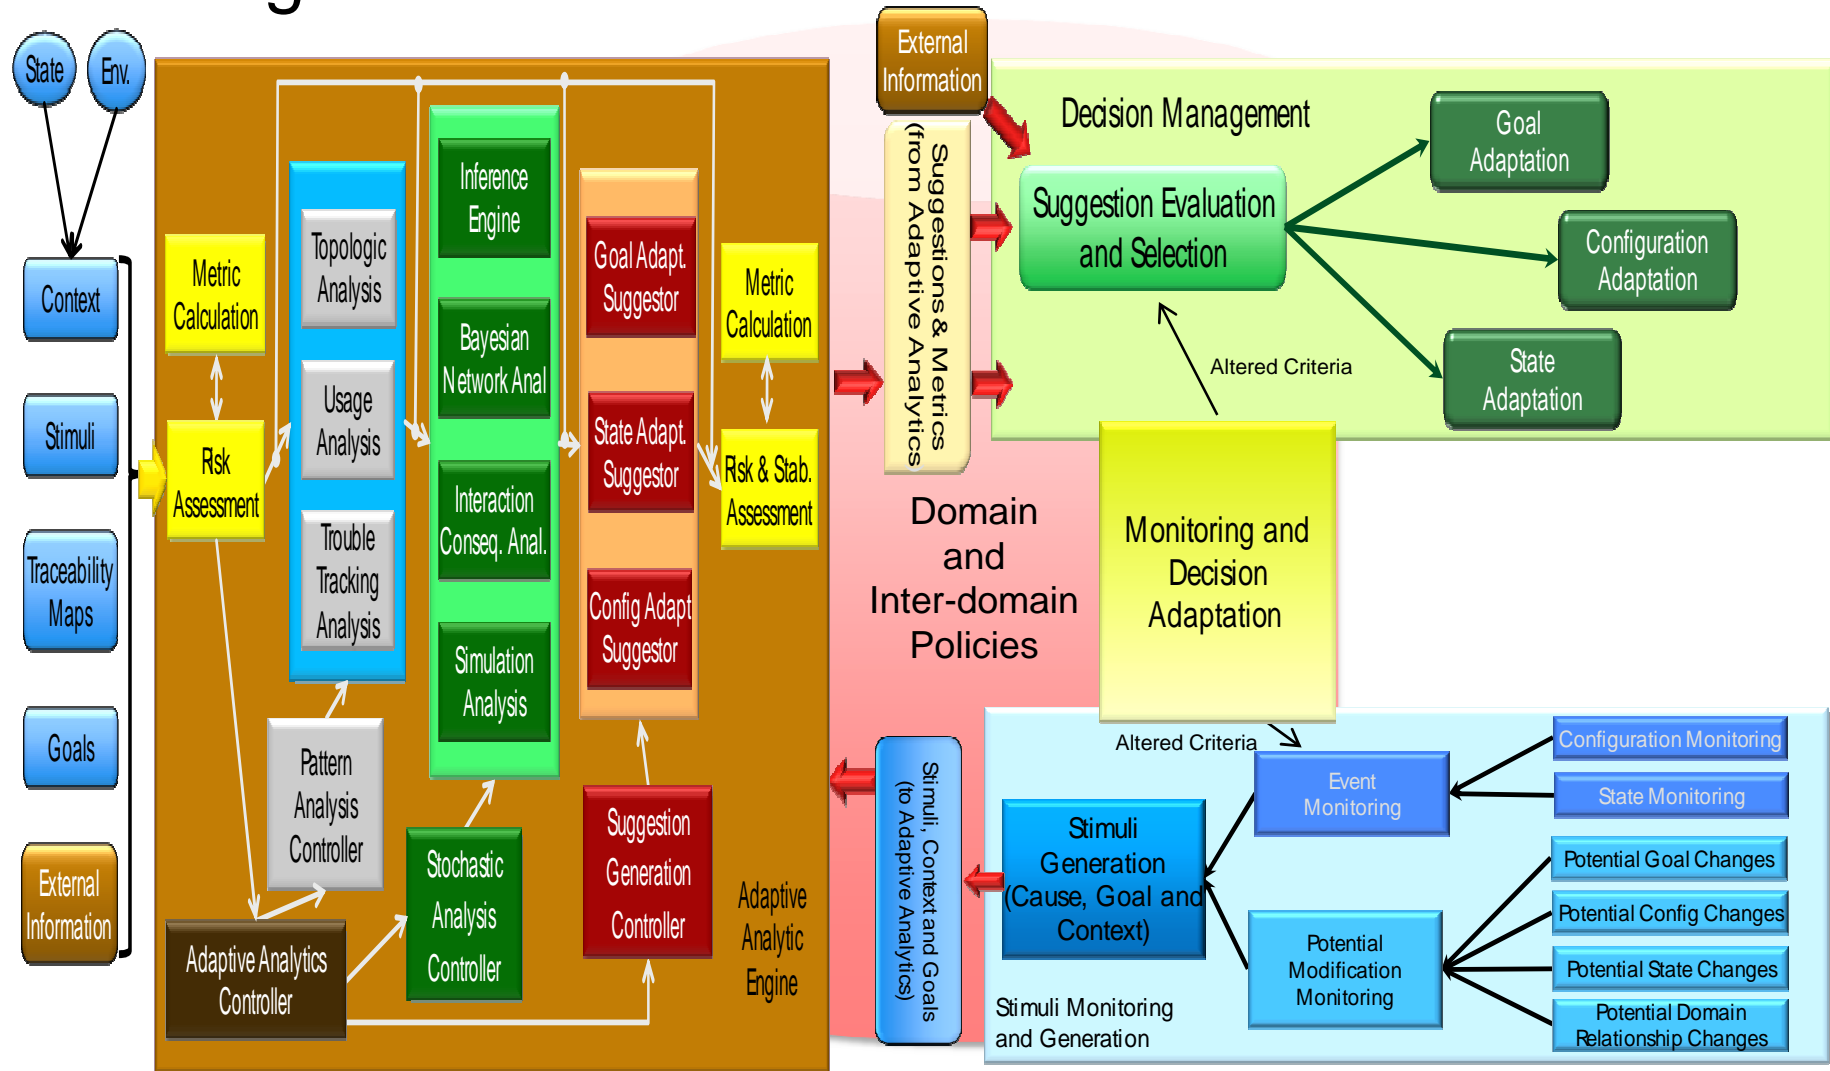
State

Env.

Context

Stimuli

Traceability Maps

Goals

External Information

Metric Calculation

Risk Assessment

Topologic Analysis

Usage Analysis

Trouble Tracking Analysis

Pattern Analysis Controller

Inference Engine

Bayesian Network Anal

Interaction Conseq. Anal.

Simulation Analysis

Stochastic Analysis Controller

Goal Adapt. Suggestor

State Adapt. Suggestor

Config Adapt Suggestor

Suggestion Generation Controller

Metric Calculation

Risk & Stab. Assessment

Adaptive Analytics Controller

Adaptive Analytic Engine

External Information

Suggestions & Metrics (from Adaptive Analytics)

Decision Management

Suggestion Evaluation and Selection

Goal Adaptation

Configuration Adaptation

State Adaptation

Altered Criteria

Domain and Inter-domain Policies

Monitoring and Decision Adaptation

Altered Criteria

Stimuli, Context and Goals (to Adaptive Analytics)

Stimuli Generation (Cause, Goal and Context)

Event Monitoring

Potential Modification Monitoring

Configuration Monitoring

State Monitoring

Potential Goal Changes

Potential Config Changes

Potential State Changes

Potential Domain Relationship Changes

Stimuli Monitoring and Generation